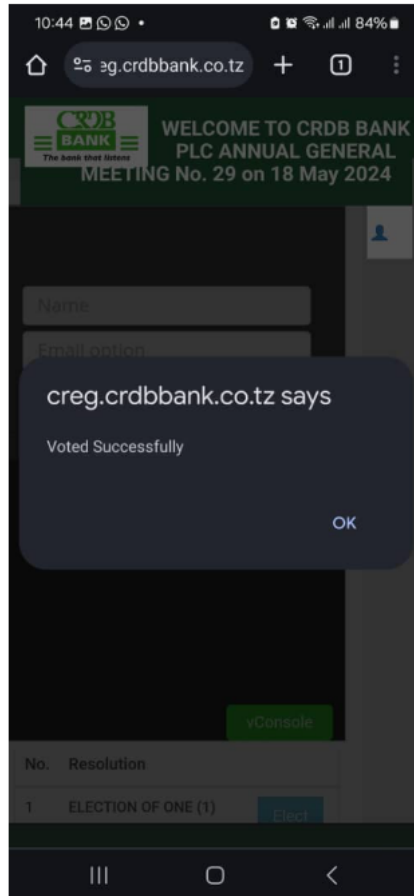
10:44 84%

ɜg.crdbbank.co.tz

1

CRDB BANK The bank that listens

WELCOME TO CRDB BANK PLC ANNUAL GENERAL MEETING No. 29 on 18 May 2024

Name

Email option

creg.crdbbank.co.tz says

Voted Successfully

OK

vConsole

| No. | Resolution |
|---|---|
| 1 | ELECTION OF ONE (1) |

Elect